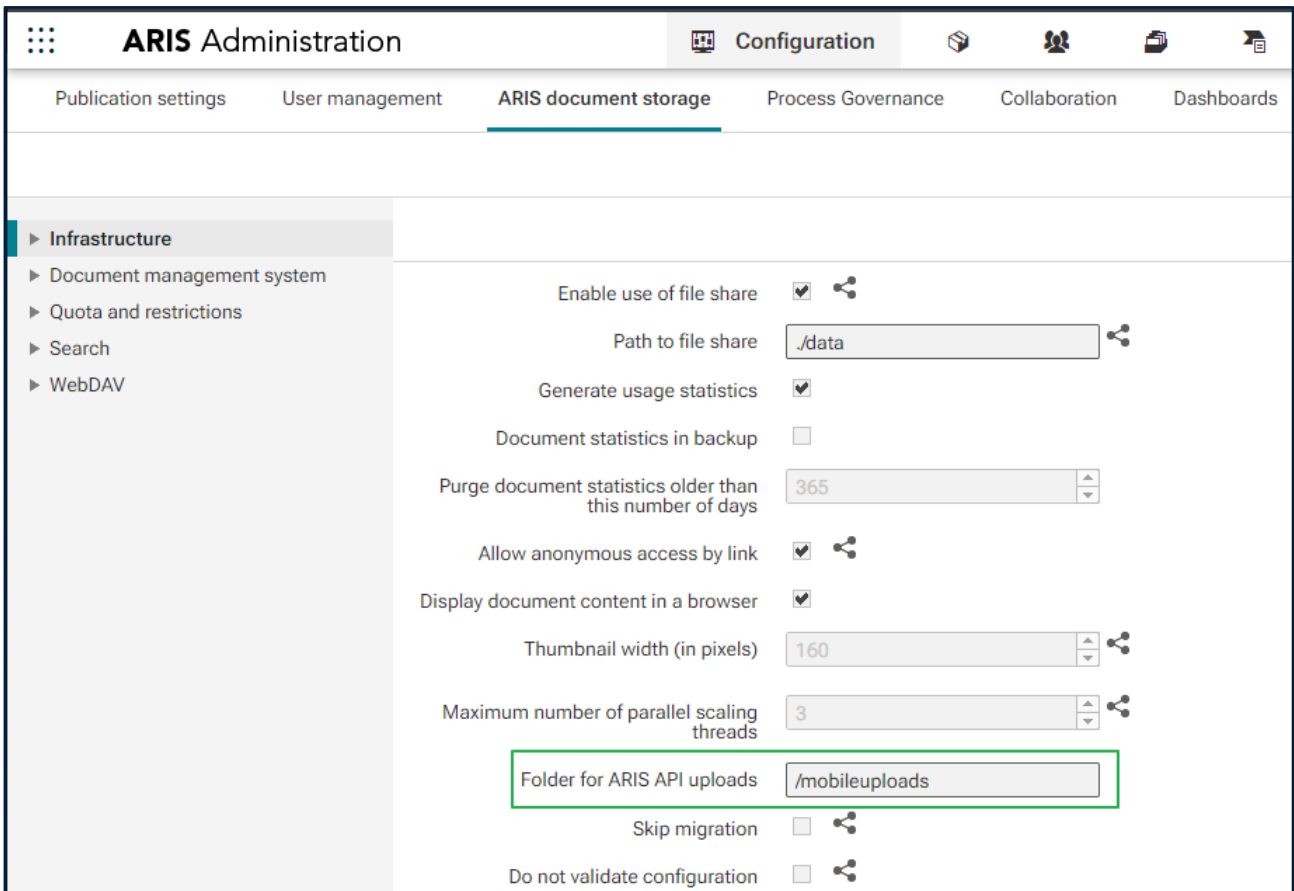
ARIS Administration
Configuration

Publication settings
User management
ARIS document storage
Process Governance
Collaboration
Dashboards

▸ Infrastructure
▸ Document management system
▸ Quota and restrictions
▸ Search
▸ WebDAV

Enable use of file share
Path to file share ./data
Generate usage statistics
Document statistics in backup
Purge document statistics older than this number of days 365
Allow anonymous access by link
Display document content in a browser
Thumbnail width (in pixels) 160
Maximum number of parallel scaling threads 3
Folder for ARIS API uploads /mobileuploads
Skip migration
Do not validate configuration